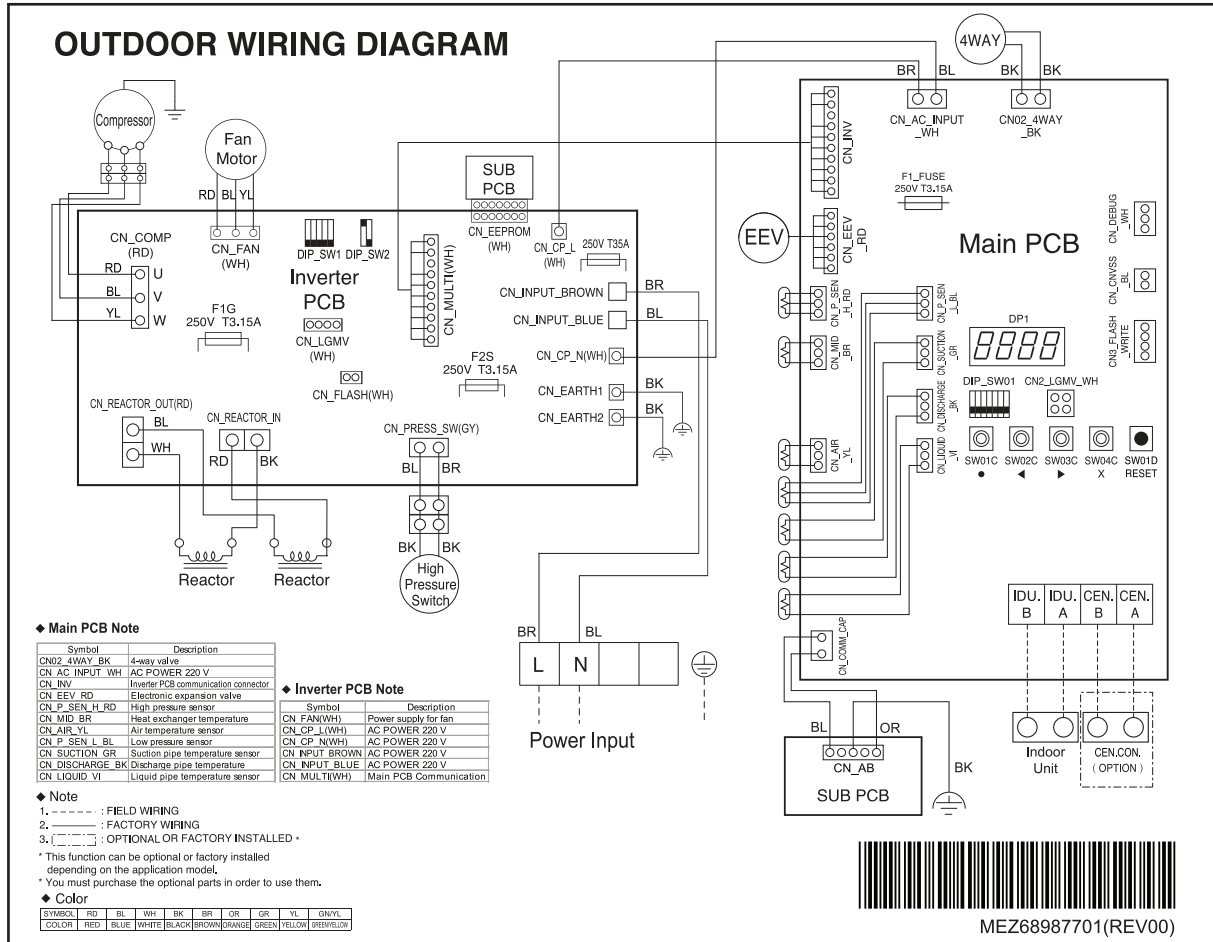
OUTDOOR WIRING DIAGRAM

4WAY

BR BL BK BK

CN_AC_INPUT _WH

CN02_4WAY _BK

CN_INV

F1_FUSE 250V T3.15A

CN_DEBUG _WH

EEV

CN_EEV _RD

Main PCB

CN_CNVSS _BL

CN_P_SEN _H_RD

CN_P_SEN _L_BL

DP1

8888

CN3_FLASH _WRITE

CN_MID _BR

CN_SUCTION _GR

DIP_SW01

CN2_LGMV_WH

CN_DISCHARGE _BK

CN_AIR _YL

CN_LIQUID _VI

SW01C ●

SW02C ◀

SW03C ▶

SW04C X

SW01D RESET

IDU. B

IDU. A

CEN. B

CEN. A

CN_COMM_CAP

BL OR

CN_AB

SUB PCB

BK

Indoor Unit

CEN.CON. ( OPTION )

Compressor

Fan Motor

RD BL YL

CN_FAN (WH)

SUB PCB

CN_EEPROM (WH)

CN_CP_L (WH)

250V T35A

DIP_SW1 DIP_SW2

CN_COMP (RD)

RD U

BL V

YL W

Inverter PCB

CN_MULTI(WH)

F1G 250V T3.15A

CN_LGMV (WH)

CN_INPUT_BROWN BR

CN_INPUT_BLUE BL

CN_CP_N(WH)

F2S 250V T3.15A

CN_FLASH(WH)

CN_EARTH1 BK

CN_EARTH2 BK

CN_REACTOR_OUT(RD)

BL

WH

CN_REACTOR_IN

RD BK

CN_PRESS_SW(GY)

BL BR

BK BK

High Pressure Switch

Reactor Reactor

BR BL

L N

Power Input

◆ Main PCB Note

| Symbol | Description |
|---|---|
| CN02_4WAY_BK | 4-way valve |
| CN_AC_INPUT_WH | AC POWER 220 V |
| CN_INV | Inverter PCB communication connector |
| CN_EEV_RD | Electronic expansion valve |
| CN_P_SEN_H_RD | High pressure sensor |
| CN_MID_BR | Heat exchanger temperature |
| CN_AIR_YL | Air temperature sensor |
| CN_P_SEN_L_BL | Low pressure sensor |
| CN_SUCTION_GR | Suction pipe temperature sensor |
| CN_DISCHARGE_BK | Discharge pipe temperature |
| CN_LIQUID_VI | Liquid pipe temperature sensor |

◆ Inverter PCB Note

| Symbol | Description |
|---|---|
| CN_FAN(WH) | Power supply for fan |
| CN_CP_L(WH) | AC POWER 220 V |
| CN_CP_N(WH) | AC POWER 220 V |
| CN_INPUT_BROWN | AC POWER 220 V |
| CN_INPUT_BLUE | AC POWER 220 V |
| CN_MULTI(WH) | Main PCB Communication |

◆ Note
1. - - - - - : FIELD WIRING
2. ———— : FACTORY WIRING
3. [ - - - ] : OPTIONAL OR FACTORY INSTALLED *

* This function can be optional or factory installed depending on the application model.
* You must purchase the optional parts in order to use them.

◆ Color

| SYMBOL | RD | BL | WH | BK | BR | OR | GR | YL | GN/YL |
|---|---|---|---|---|---|---|---|---|---|
| COLOR | RED | BLUE | WHITE | BLACK | BROWN | ORANGE | GREEN | YELLOW | GREEN/YELLOW |

MEZ68987701(REV00)